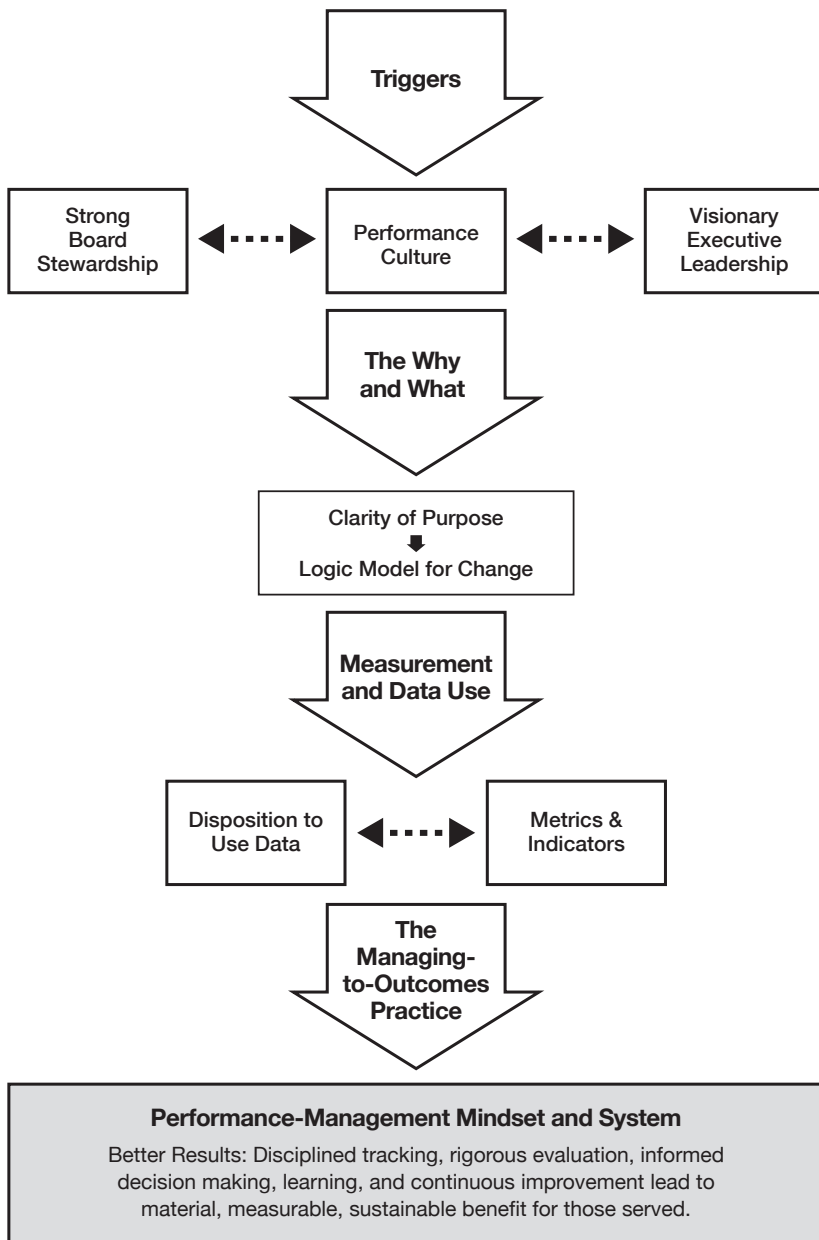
Triggers

Strong Board Stewardship

Performance Culture

Visionary Executive Leadership

The Why and What

Clarity of Purpose

Logic Model for Change

Measurement and Data Use

Disposition to Use Data

Metrics & Indicators

The Managing-to-Outcomes Practice

Performance-Management Mindset and System

Better Results: Disciplined tracking, rigorous evaluation, informed decision making, learning, and continuous improvement lead to material, measurable, sustainable benefit for those served.